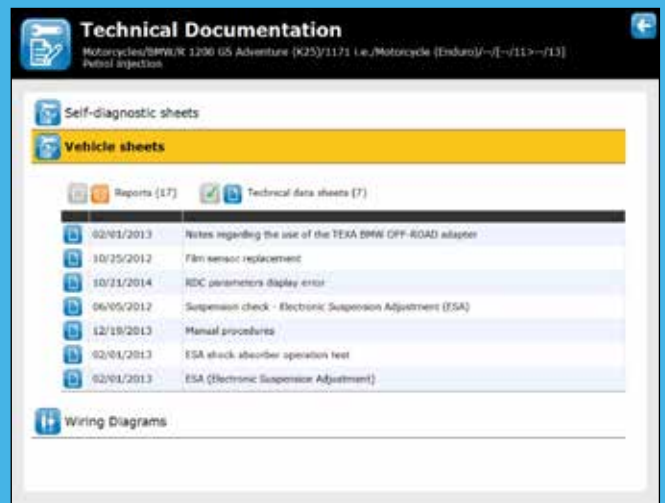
Technical Documentation

Motorcycles/BMW/R 1200 GS Adventure (K25)/1171 i.e./Motorcycle (Enduro)/--/[--/11>--/13]
Petrol injection

Self-diagnostic sheets

Vehicle sheets

Reports (17)

Technical data sheets (7)

| | |
|---|---|
| 02/01/2013 | Notes regarding the use of the TEXA BMW OFF-ROAD adapter |
| 10/25/2012 | Film sensor replacement |
| 10/21/2014 | RDC parameters display error |
| 06/05/2012 | Suspension check - Electronic Suspension Adjustment (ESA) |
| 12/19/2013 | Manual procedures |
| 02/01/2013 | ESA shock absorber operation test |
| 02/01/2013 | ESA (Electronic Suspension Adjustment) |

Wiring Diagrams